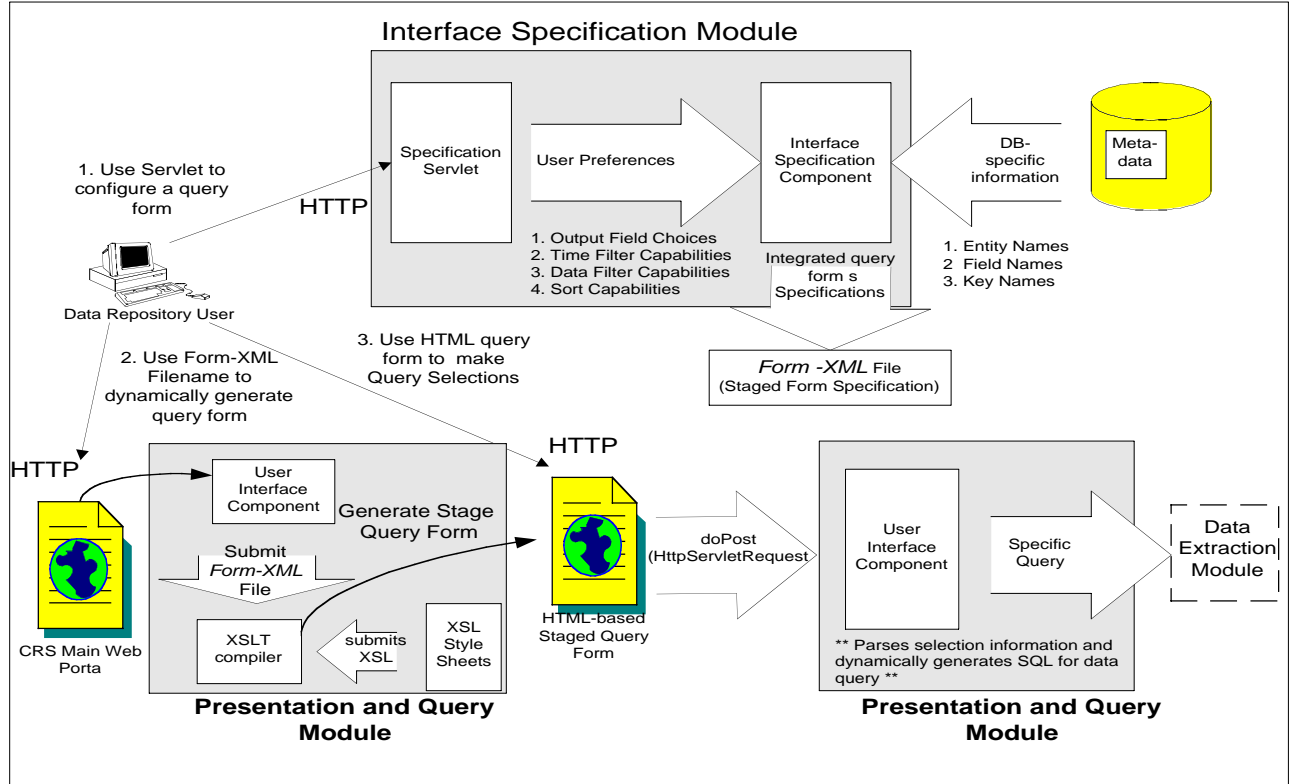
Interface Specification Module

Specification Servlet

User Preferences

Interface Specification Component

DB-specific information

Meta-data

1. Use Servlet to configure a query form

HTTP

1. Output Field Choices
2. Time Filter Capabilities
3. Data Filter Capabilities
4. Sort Capabilities

Integrated query form s Specifications

1. Entity Names
2 Field Names
3. Key Names

Data Repository User

2. Use Form-XML Filename to dynamically generate query form

3. Use HTML query form to make Query Selections

Form -XML File (Staged Form Specification)

HTTP

HTTP

User Interface Component

Generate Stage Query Form

Submit Form-XML File

XSLT compiler

submits XSL

XSL Style Sheets

CRS Main Web Porta

HTML-based Staged Query Form

doPost (HttpServletRequest)

User Interface Component

Specific Query

Data Extraction Module

** Parses selection information and dynamically generates SQL for data query **

Presentation and Query Module

Presentation and Query Module